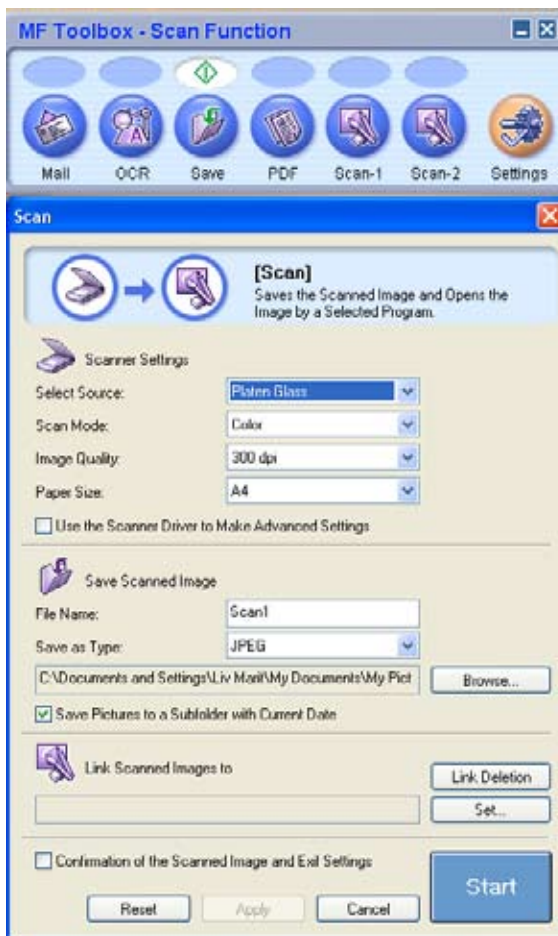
MF Toolbox - Scan Function

Mail OCR Save PDF Scan-1 Scan-2 Settings

Scan

[Scan]
Saves the Scanned Image and Opens the Image by a Selected Program.

Scanner Settings
Select Source: Platen Glass
Scan Mode: Color
Image Quality: 300 dpi
Paper Size: A4
Use the Scanner Driver to Make Advanced Settings

Save Scanned Image
File Name: Scan1
Save as Type: JPEG
C:\Documents and Settings\Liv Marit\My Documents\My Pict Browse...
Save Pictures to a Subfolder with Current Date

Link Scanned Images to
Link Deletion
Set...

Confirmation of the Scanned Image and Exit Settings
Start
Reset Apply Cancel